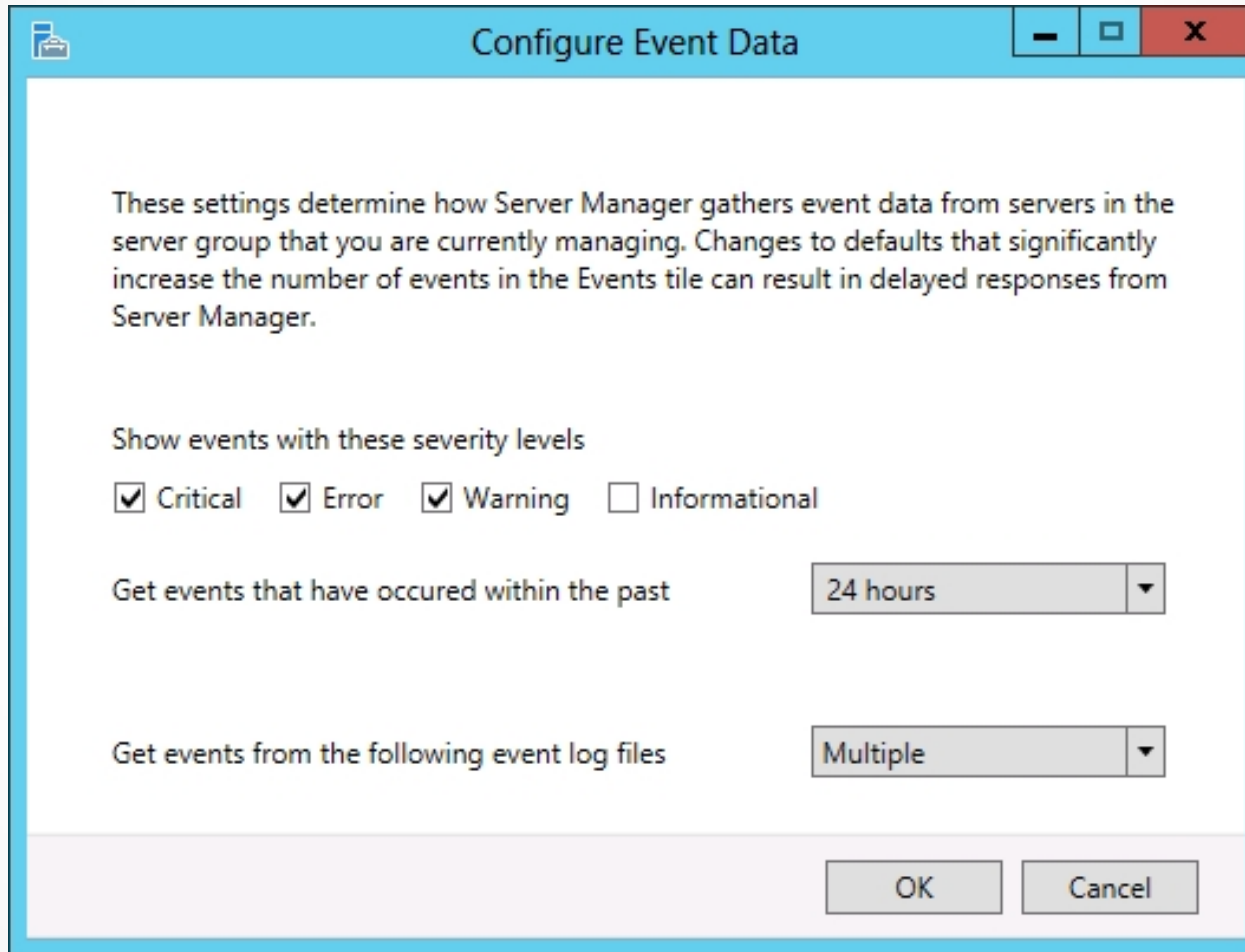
Configure Event Data

These settings determine how Server Manager gathers event data from servers in the server group that you are currently managing. Changes to defaults that significantly increase the number of events in the Events tile can result in delayed responses from Server Manager.

Show events with these severity levels

☑ Critical ☑ Error ☑ Warning ☐ Informational

Get events that have occured within the past 24 hours

Get events from the following event log files Multiple

OK Cancel